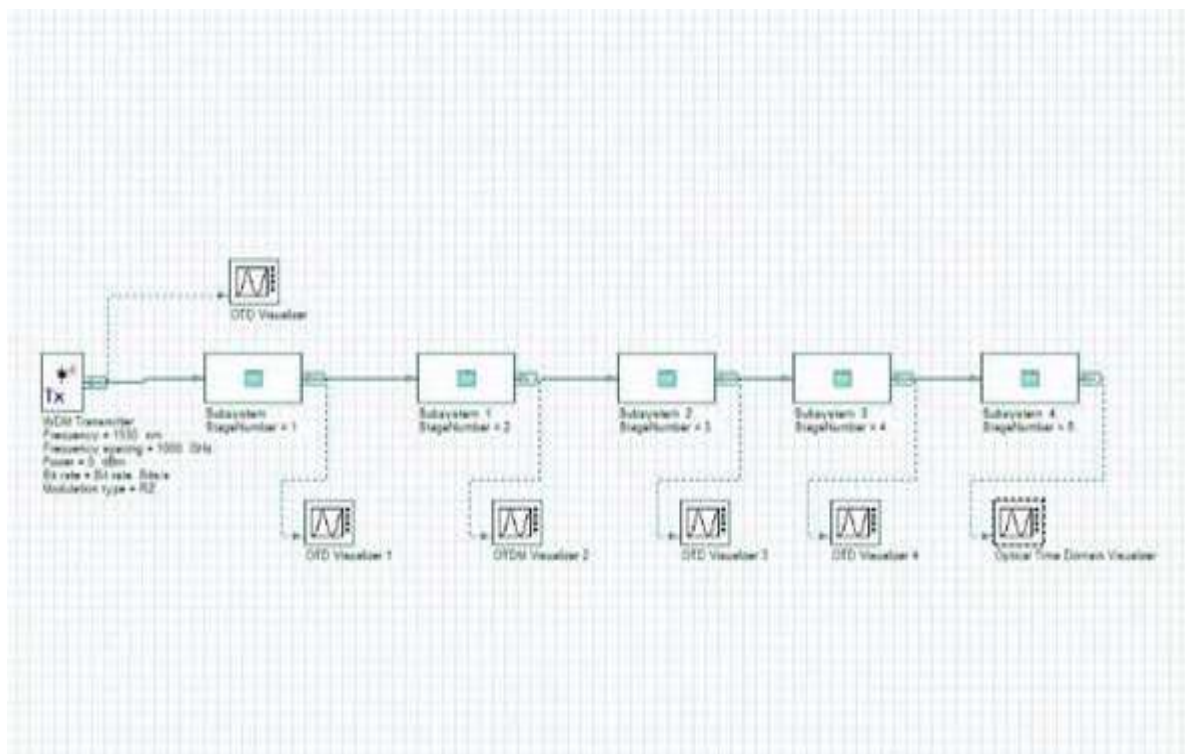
OTD Visualizer

Tx
WDM Transmitter
Frequency = 1550 nm
Frequency spacing = 1000 GHz
Power = 0 dBm
Bit rate = Bit rate Bits/s
Modulation type = RZ

Subsystem
StageNumber = 1

Subsystem 1
StageNumber = 2

Subsystem 2
StageNumber = 3

Subsystem 3
StageNumber = 4

Subsystem 4
StageNumber = 5

OTD Visualizer 1

OTDM Visualizer 2

OTD Visualizer 3

OTD Visualizer 4

Optical Time Domain Visualizer